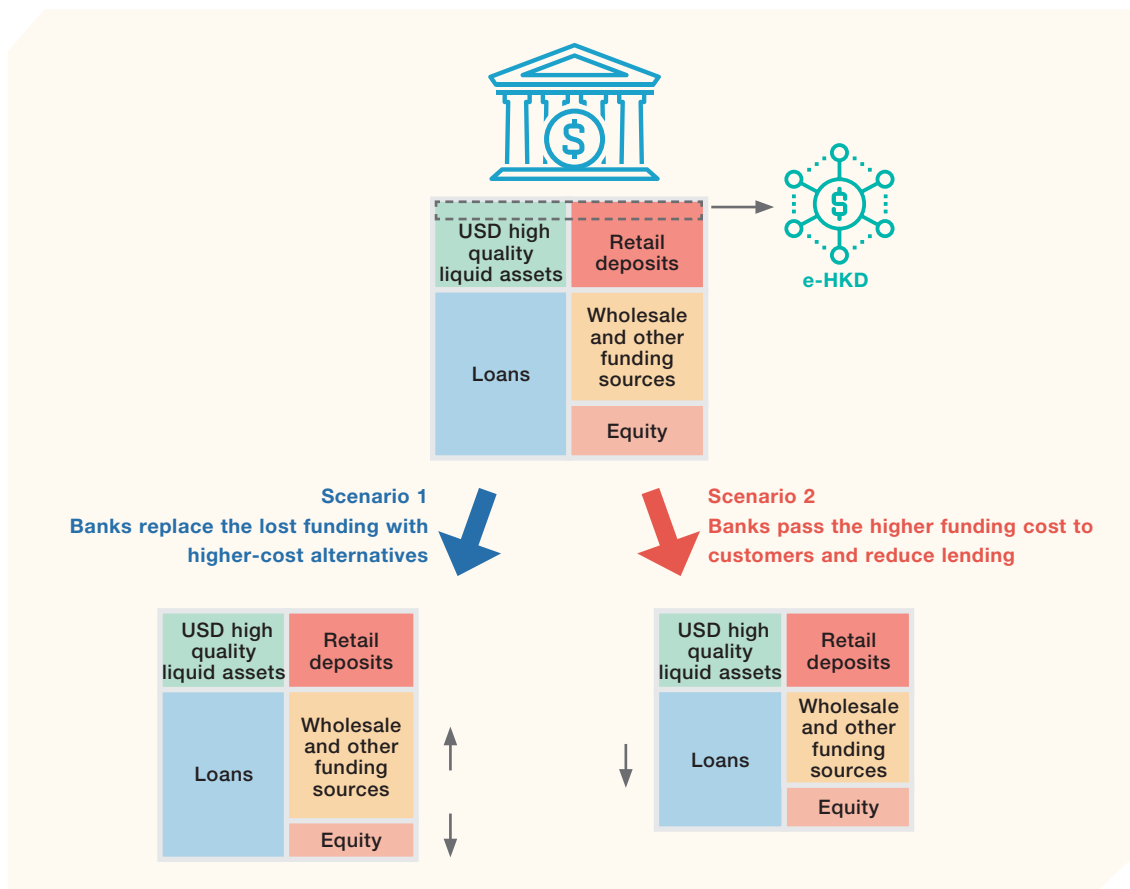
USD high quality liquid assets

Retail deposits

Loans

Wholesale and other funding sources

Equity

e-HKD

Scenario 1
Banks replace the lost funding with higher-cost alternatives

Scenario 2
Banks pass the higher funding cost to customers and reduce lending

USD high quality liquid assets

Retail deposits

Loans

Wholesale and other funding sources

Equity

USD high quality liquid assets

Retail deposits

Loans

Wholesale and other funding sources

Equity